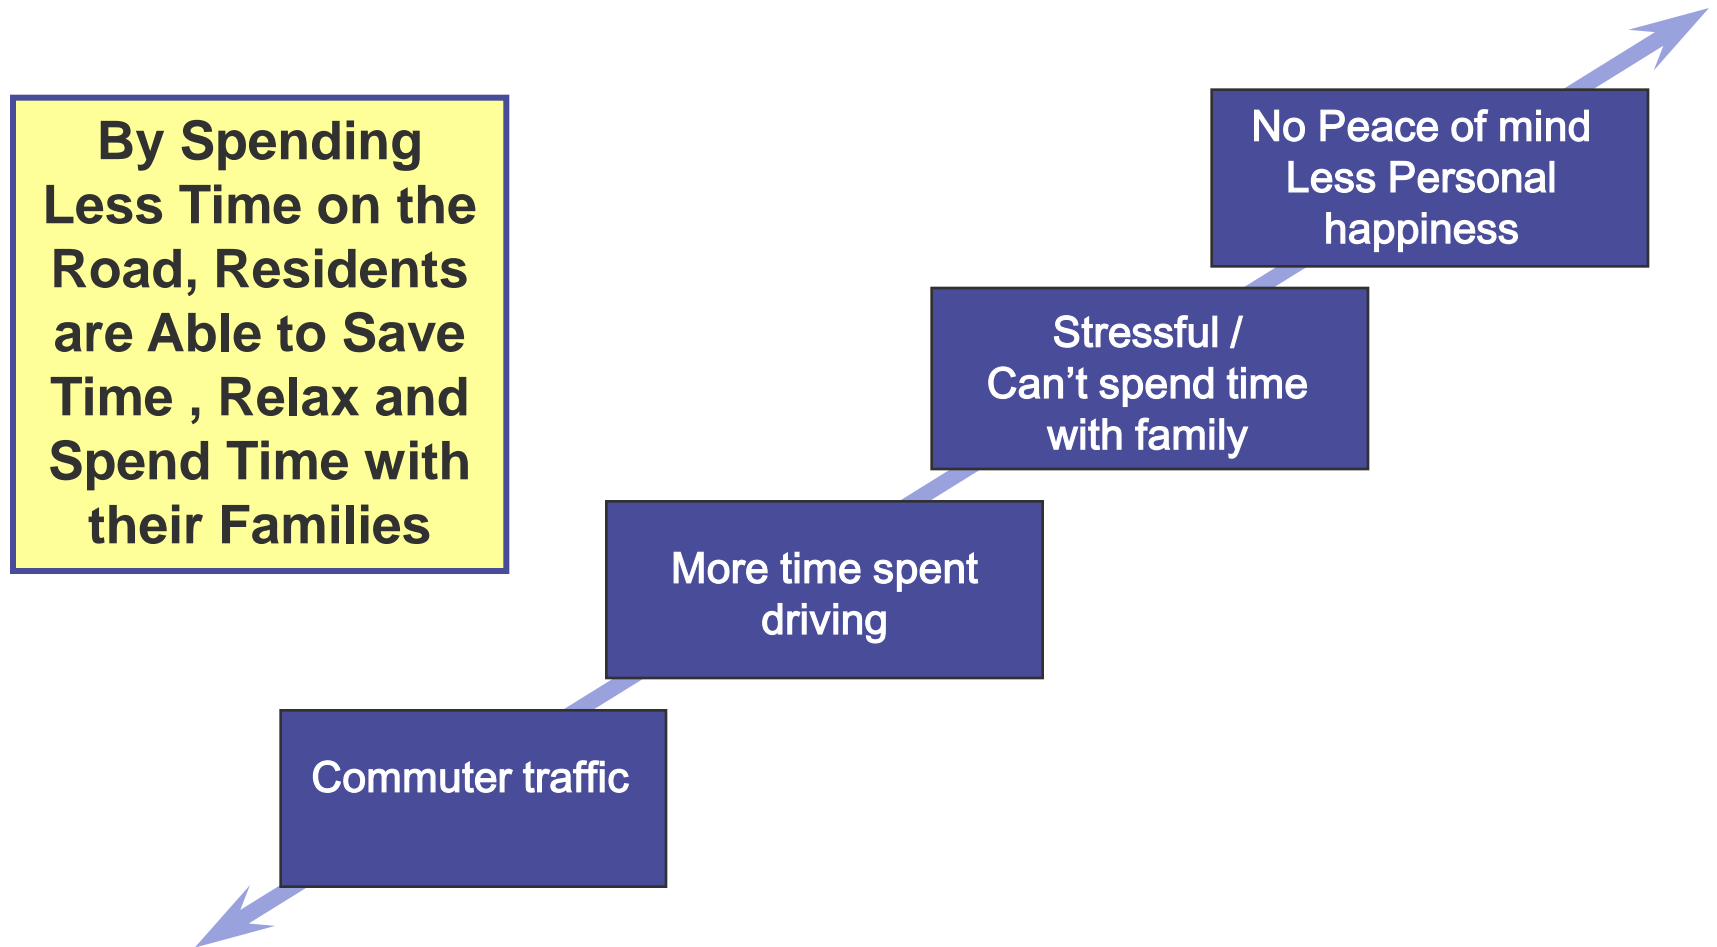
By Spending Less Time on the Road, Residents are Able to Save Time , Relax and Spend Time with their Families

Commuter traffic

More time spent driving

Stressful / Can’t spend time with family

No Peace of mind Less Personal happiness